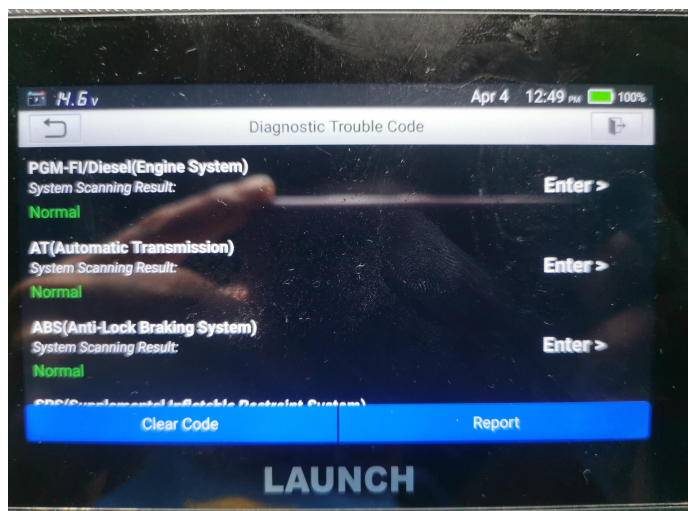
14.6v Apr 4 12:49 PM 100%

Diagnostic Trouble Code

PGM-FI/Diesel(Engine System)
System Scanning Result:
Normal
Enter >

AT(Automatic Transmission)
System Scanning Result:
Normal
Enter >

ABS(Anti-Lock Braking System)
System Scanning Result:
Normal
Enter >

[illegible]

Clear Code
Report

LAUNCH